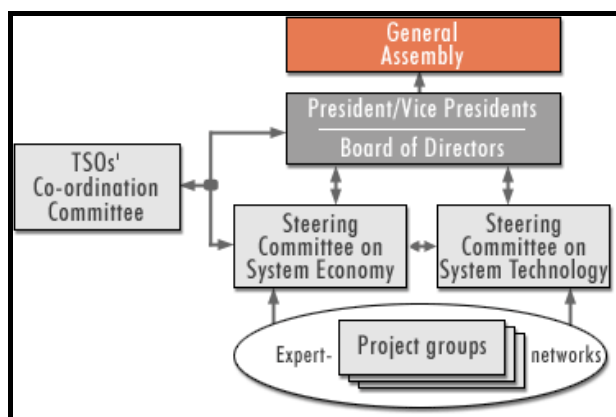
General Assembly

President/Vice Presidents

Board of Directors

TSOs' Co-ordination Committee

Steering Committee on System Economy

Steering Committee on System Technology

Expert-

Project groups

networks